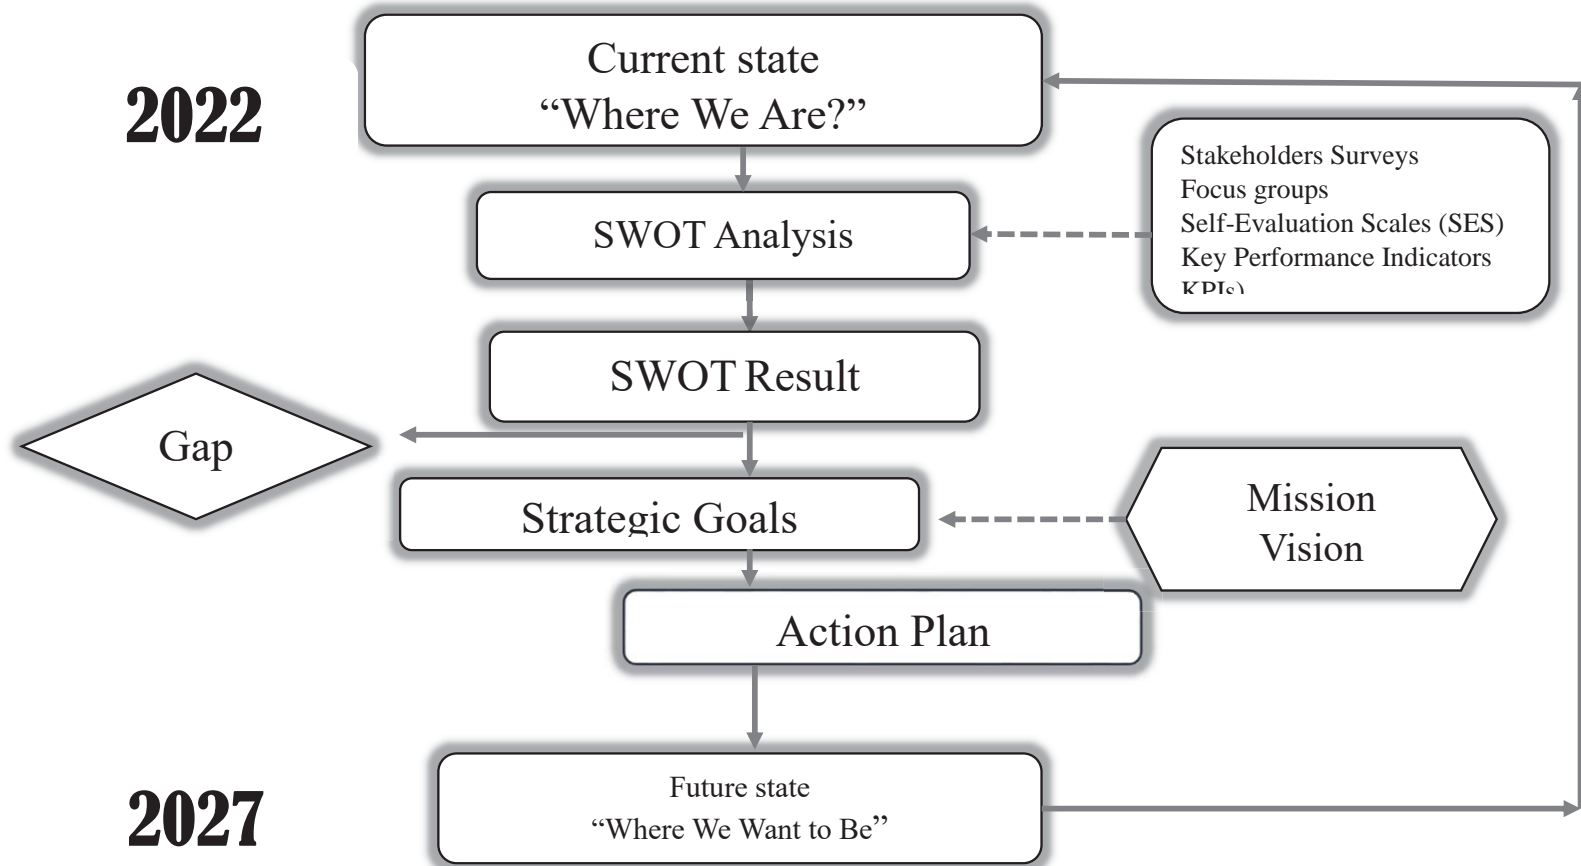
2022

Current state
“Where We Are?”

SWOT Analysis

Stakeholders Surveys
Focus groups
Self-Evaluation Scales (SES)
Key Performance Indicators
KPIs)

SWOT Result

Gap

Strategic Goals

Mission
Vision

Action Plan

2027

Future state
“Where We Want to Be”